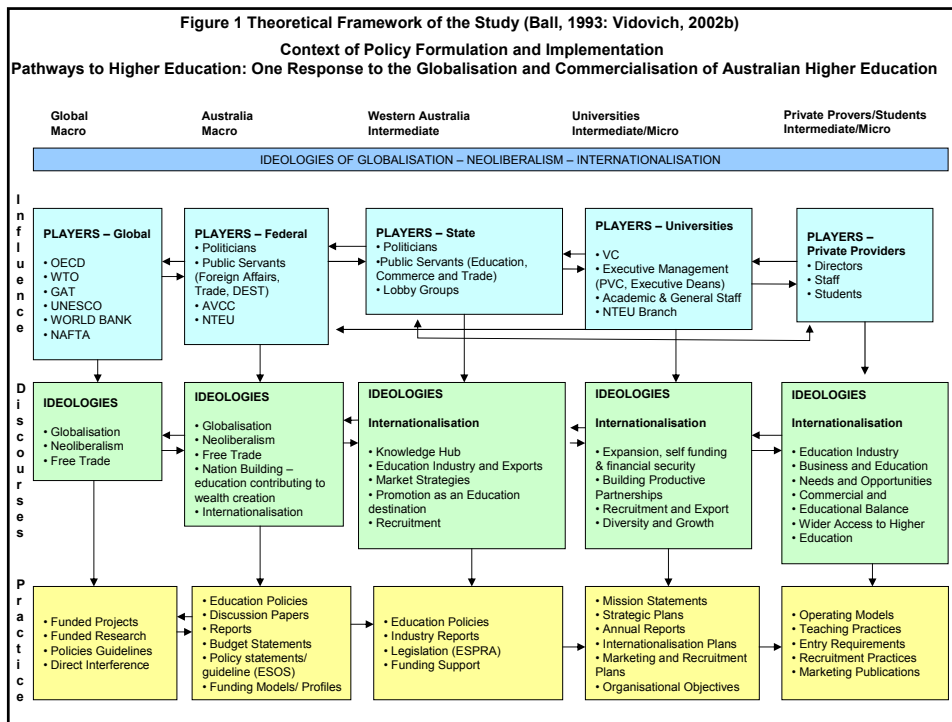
Figure 1 Theoretical Framework of the Study (Ball, 1993: Vidovich, 2002b)

Context of Policy Formulation and Implementation

Pathways to Higher Education: One Response to the Globalisation and Commercialisation of Australian Higher Education

Global Macro

Australia Macro

Western Australia Intermediate

Universities Intermediate/Micro

Private Provers/Students Intermediate/Micro

IDEOLOGIES OF GLOBALISATION – NEOLIBERALISM – INTERNATIONALISATION

Influence

PLAYERS – Global
• OECD
• WTO
• GAT
• UNESCO
• WORLD BANK
• NAFTA

PLAYERS – Federal
• Politicians
• Public Servants (Foreign Affairs, Trade, DEST)
• AVCC
• NTEU

PLAYERS – State
• Politicians
•Public Servants (Education, Commerce and Trade)
• Lobby Groups

PLAYERS – Universities
• VC
• Executive Management (PVC, Executive Deans)
• Academic & General Staff
• NTEU Branch

PLAYERS – Private Providers
• Directors
• Staff
• Students

Discourses

IDEOLOGIES
• Globalisation
• Neoliberalism
• Free Trade

IDEOLOGIES
• Globalisation
• Neoliberalism
• Free Trade
• Nation Building – education contributing to wealth creation
• Internationalisation

IDEOLOGIES
Internationalisation
• Knowledge Hub
• Education Industry and Exports
• Market Strategies
• Promotion as an Education destination
• Recruitment

IDEOLOGIES
Internationalisation
• Expansion, self funding & financial security
• Building Productive Partnerships
• Recruitment and Export
• Diversity and Growth

IDEOLOGIES
Internationalisation
• Education Industry
• Business and Education
• Needs and Opportunities
• Commercial and Educational Balance
• Wider Access to Higher
• Education

Practice

• Funded Projects
• Funded Research
• Policies Guidelines
• Direct Interference

• Education Policies
• Discussion Papers
• Reports
• Budget Statements
• Policy statements/ guideline (ESOS)
• Funding Models/ Profiles

• Education Policies
• Industry Reports
• Legislation (ESPRA)
• Funding Support

• Mission Statements
• Strategic Plans
• Annual Reports
• Internationalisation Plans
• Marketing and Recruitment Plans
• Organisational Objectives

• Operating Models
• Teaching Practices
• Entry Requirements
• Recruitment Practices
• Marketing Publications